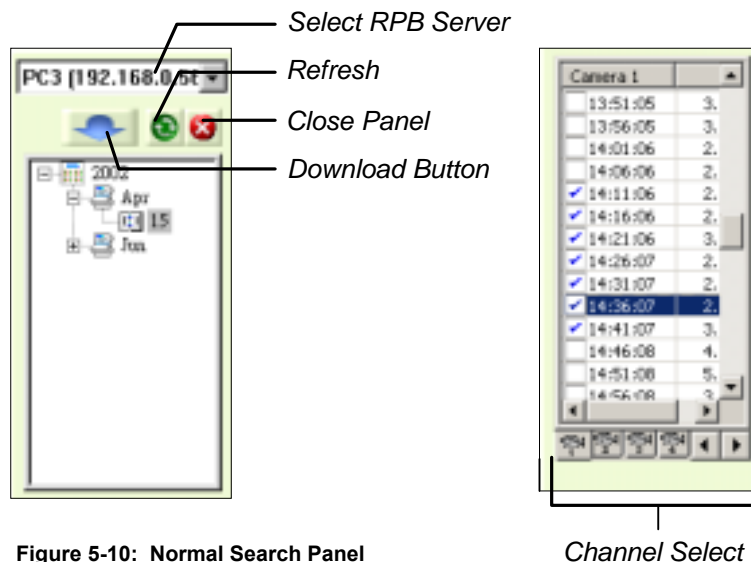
PC3 [192.168.0.5t

2002
Apr
15
Jun

Select RPB Server
Refresh
Close Panel
Download Button

| Camera 1 | |
|---|---|
| 13:51:05 | 3. |
| 13:56:05 | 3. |
| 14:01:06 | 2. |
| 14:06:06 | 2. |
| ✓ 14:11:06 | 2. |
| ✓ 14:16:06 | 2. |
| ✓ 14:21:06 | 3. |
| ✓ 14:26:07 | 2. |
| ✓ 14:31:07 | 2. |
| ✓ 14:36:07 | 2. |
| ✓ 14:41:07 | 3. |
| 14:46:08 | 4. |
| 14:51:08 | 5. |
| 14:56:08 | 3. |

Figure 5-10: Normal Search Panel

Channel Select